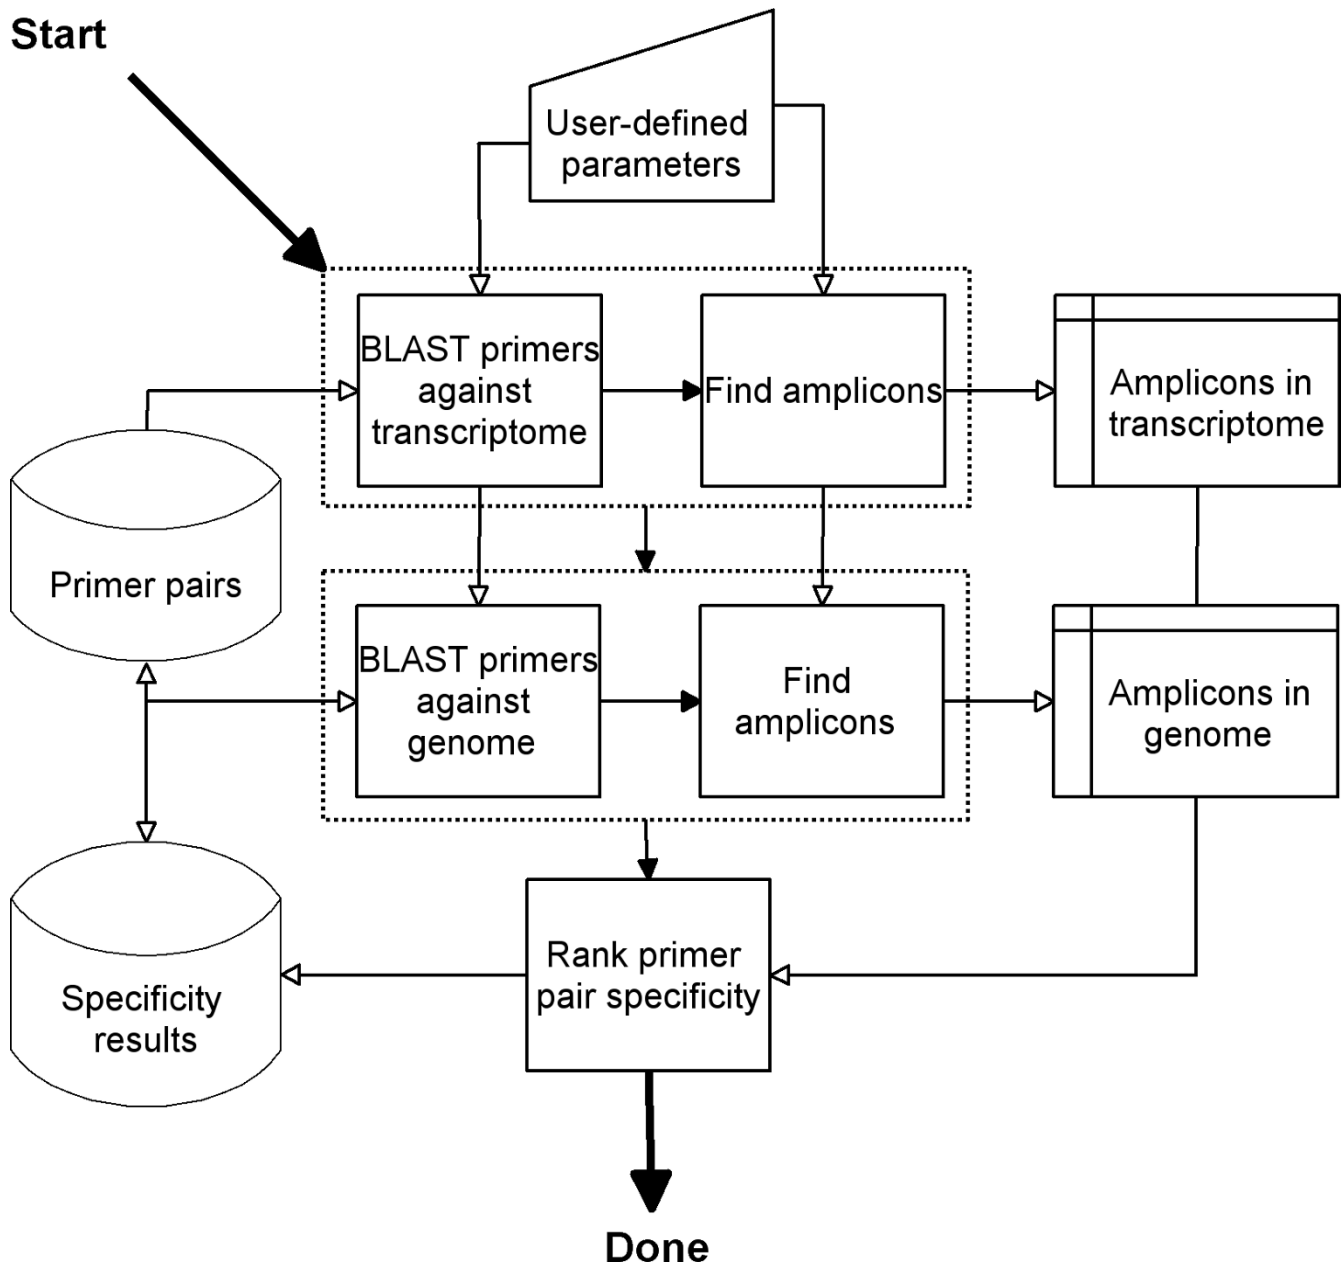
Start

User-defined parameters

BLAST primers against transcriptome

Find amplicons

Amplicons in transcriptome

Primer pairs

BLAST primers against genome

Find amplicons

Amplicons in genome

Specificity results

Rank primer pair specificity

Done